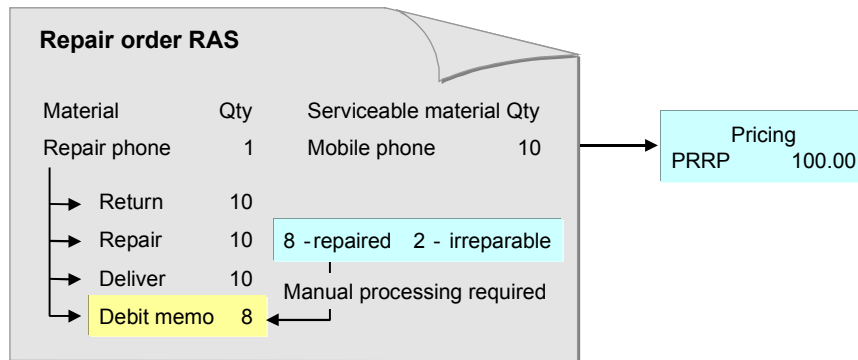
Repair order RAS

Material Qty Serviceable material Qty
Repair phone 1 Mobile phone 10

Return 10
Repair 10
Deliver 10
Debit memo 8

8 - repaired 2 - irreparable

Manual processing required

Pricing
PRRP 100.00